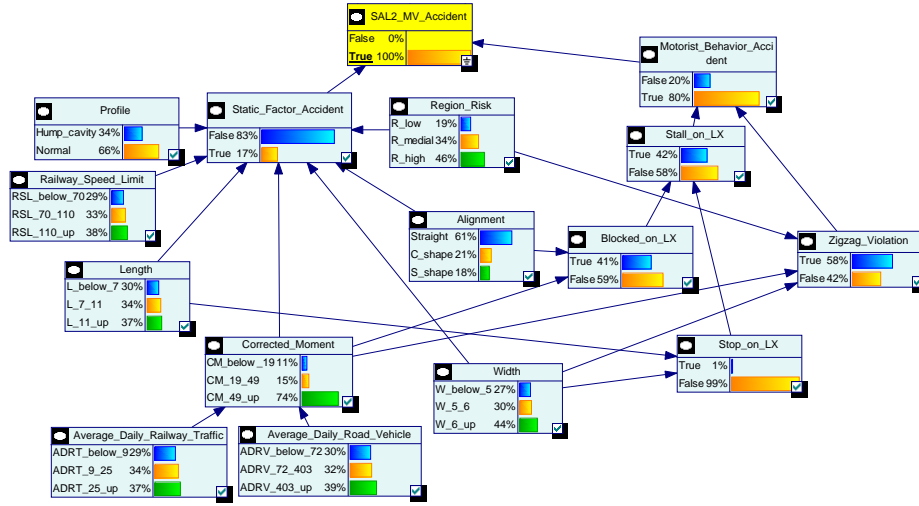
SAL2_MV_Accident
False 0%
True 100%

Motorist_Behavior_Accident
False 20%
True 80%

Profile
Hump_cavity 34%
Normal 66%

Static_Factor_Accident
False 83%
True 17%

Region_Risk
R_low 19%
R_medial 34%
R_high 46%

Stall_on_LX
True 42%
False 58%

Railway_Speed_Limit
RSL_below_70 29%
RSL_70_110 33%
RSL_110_up 38%

Alignment
Straight 61%
C_shape 21%
S_shape 18%

Blocked_on_LX
True 41%
False 59%

Zigzag_Violation
True 58%
False 42%

Length
L_below_7 30%
L_7_11 34%
L_11_up 37%

Corrected_Moment
CM_below_19 11%
CM_19_49 15%
CM_49_up 74%

Stop_on_LX
True 1%
False 99%

Width
W_below_5 27%
W_5_6 30%
W_6_up 44%

Average_Daily_Railway_Traffic
ADRT_below_9 29%
ADRT_9_25 34%
ADRT_25_up 37%

Average_Daily_Road_Vehicle
ADRV_below_72 30%
ADRV_72_403 32%
ADRV_403_up 39%